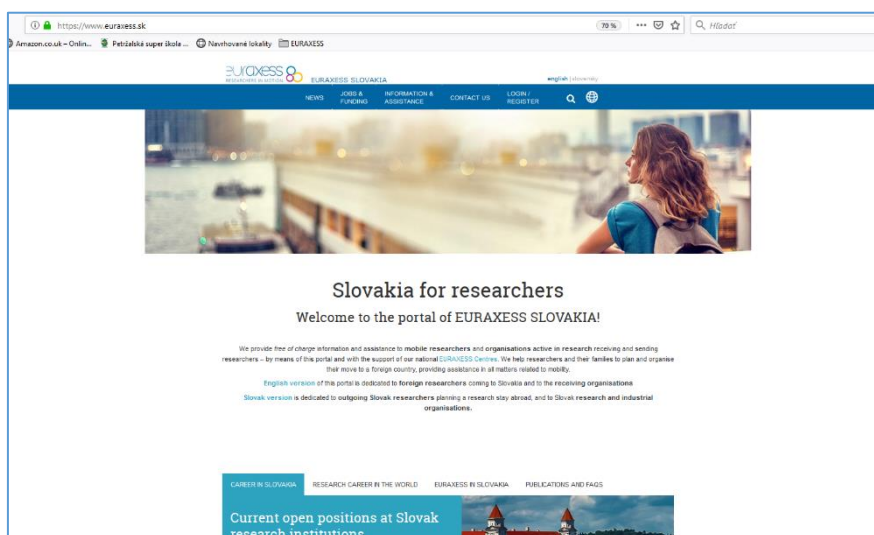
https://www.euraxess.sk

70 %

Hľadať

Amazon.co.uk – Onlin... Petržalská super škola ... Navrhované lokality EURAXESS

euraxess RESEARCHERS IN MOTION EURAXESS SLOVAKIA

english | slovensky

NEWS JOBS & FUNDING INFORMATION & ASSISTANCE CONTACT US LOGIN / REGISTER

Slovakia for researchers

Welcome to the portal of EURAXESS SLOVAKIA!

We provide free of charge information and assistance to mobile researchers and organisations active in research receiving and sending researchers – by means of this portal and with the support of our national EURAXESS Centres. We help researchers and their families to plan and organise their move to a foreign country, providing assistance in all matters related to mobility.

English version of this portal is dedicated to foreign researchers coming to Slovakia and to the receiving organisations.

Slovak version is dedicated to outgoing Slovak researchers planning a research stay abroad, and to Slovak research and industrial organisations.

CAREER IN SLOVAKIA RESEARCH CAREER IN THE WORLD EURAXESS IN SLOVAKIA PUBLICATIONS AND FAQS

Current open positions at Slovak research institutions